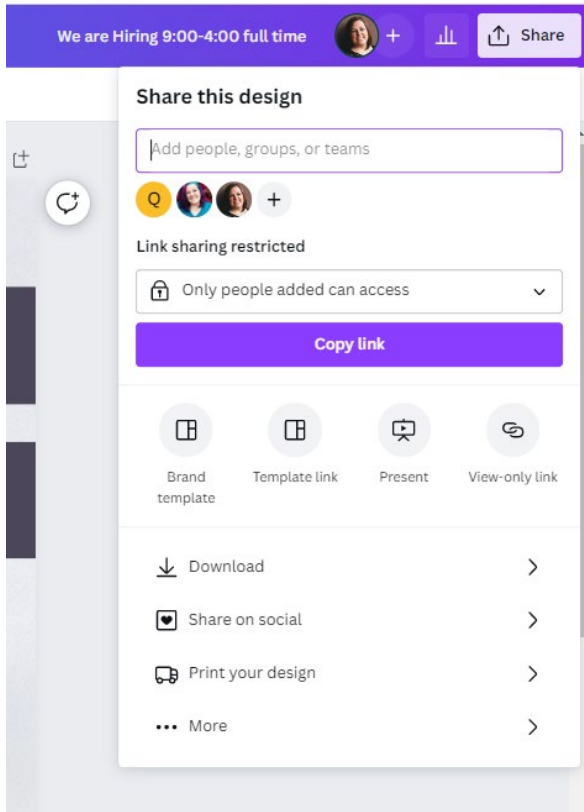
We are Hiring 9:00-4:00 full time

+

Share

Share this design

Add people, groups, or teams

Q

+

Link sharing restricted

Only people added can access

Copy link

Brand template

Template link

Present

View-only link

Download

Share on social

Print your design

More